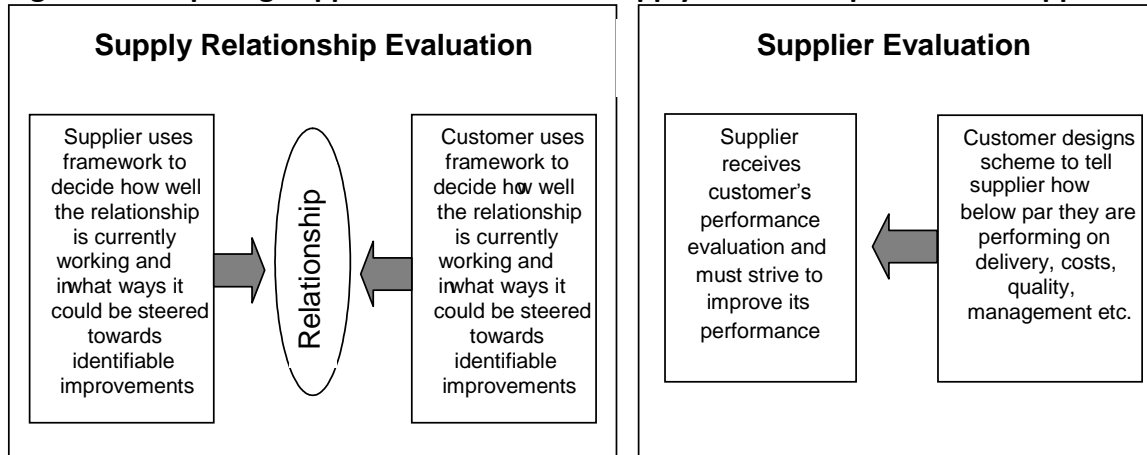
Supply Relationship Evaluation

Supplier uses framework to decide how well the relationship is currently working and in what ways it could be steered towards identifiable improvements

Relationship

Customer uses framework to decide how well the relationship is currently working and in what ways it could be steered towards identifiable improvements

Supplier Evaluation

Supplier receives customer's performance evaluation and must strive to improve its performance

Customer designs scheme to tell supplier how below par they are performing on delivery, costs, quality, management etc.